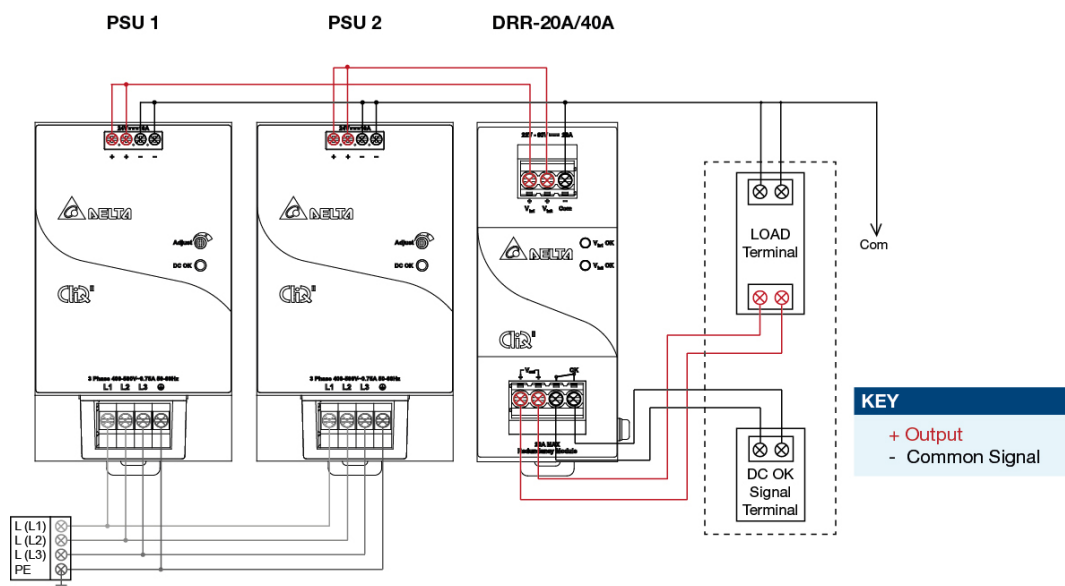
PSU 1

PSU 2

DRR-20A/40A

+ + − −

+ + − −

DELTA

DELTA

DELTA

Adjust

Adjust

DC OK

DC OK

$V_{in}$ OK

$V_{in}$ OK

3 Phase 400-500Vac 0.75A 50-60Hz

3 Phase 400-500Vac 0.75A 50-60Hz

L1 L2 L3

L1 L2 L3

Com

LOAD Terminal

DC OK Signal Terminal

L (L1)
L (L2)
L (L3)
PE

KEY
+ Output
- Common Signal